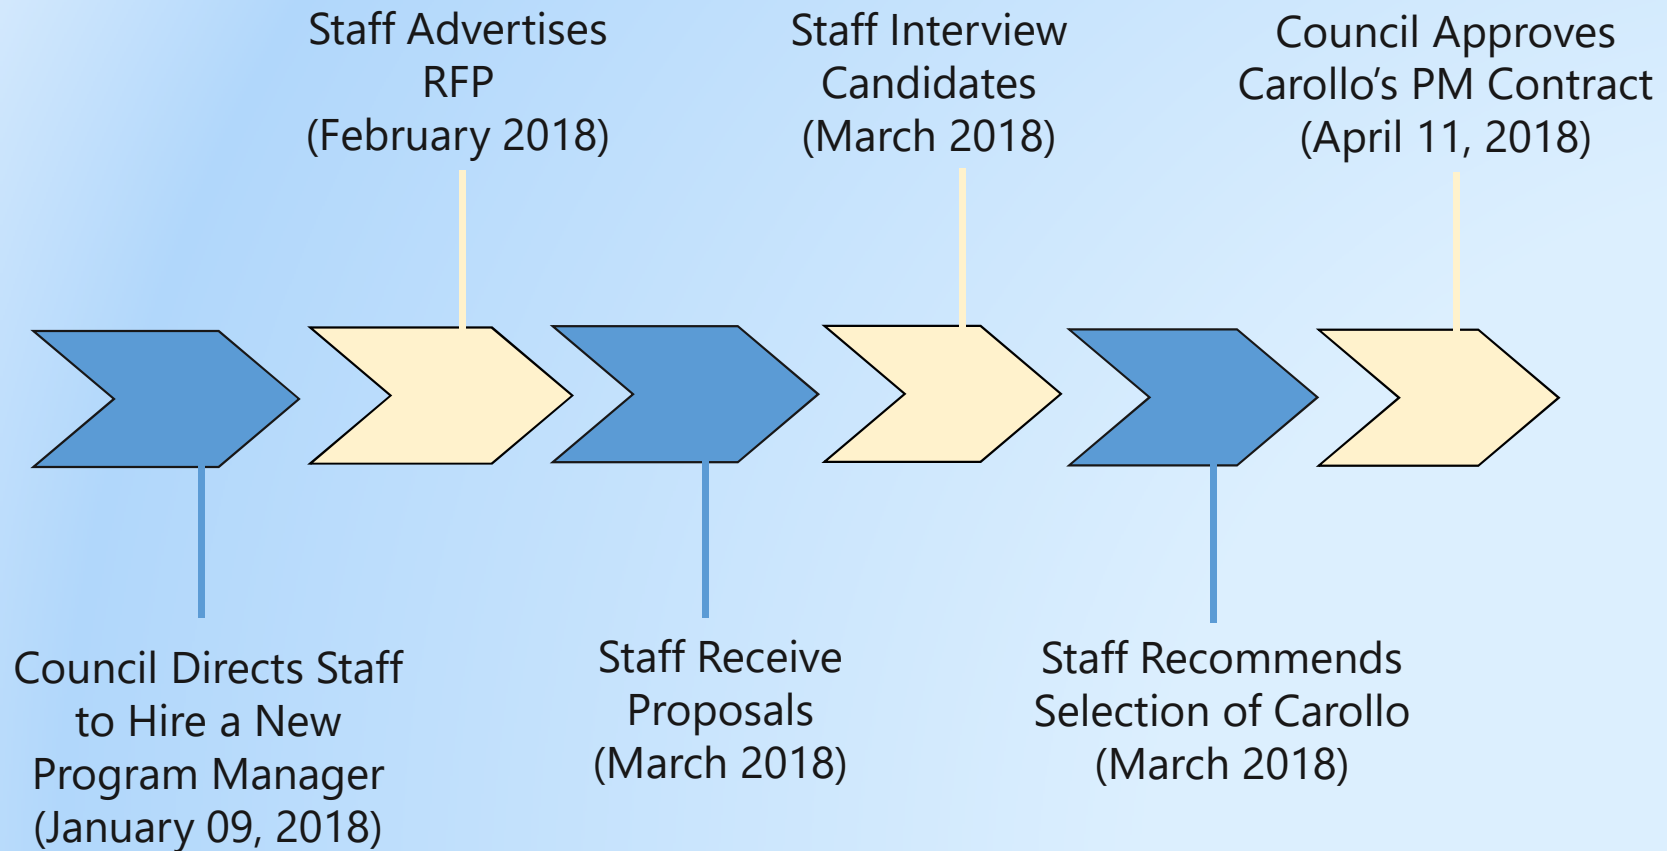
Council Directs Staff to Hire a New Program Manager (January 09, 2018)

Staff Advertises RFP (February 2018)

Staff Receive Proposals (March 2018)

Staff Interview Candidates (March 2018)

Staff Recommends Selection of Carollo (March 2018)

Council Approves Carollo’s PM Contract (April 11, 2018)